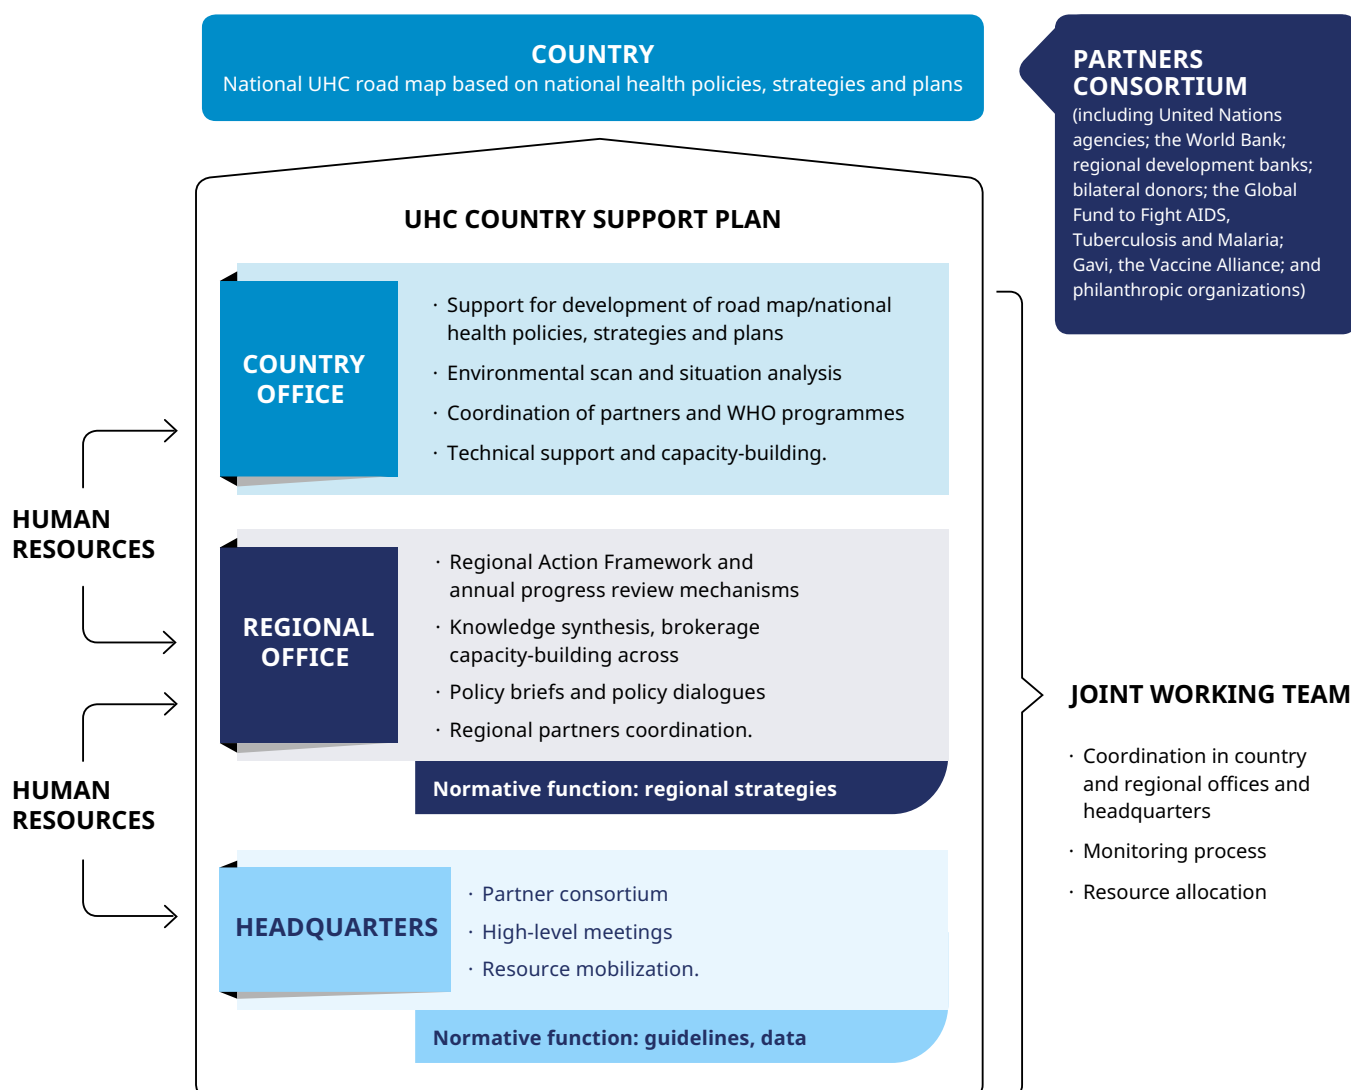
COUNTRY
National UHC road map based on national health policies, strategies and plans

PARTNERS CONSORTIUM
(including United Nations agencies; the World Bank; regional development banks; bilateral donors; the Global Fund to Fight AIDS, Tuberculosis and Malaria; Gavi, the Vaccine Alliance; and philanthropic organizations)

UHC COUNTRY SUPPORT PLAN

COUNTRY OFFICE

· Support for development of road map/national health policies, strategies and plans
· Environmental scan and situation analysis
· Coordination of partners and WHO programmes
· Technical support and capacity-building.

HUMAN RESOURCES

REGIONAL OFFICE

· Regional Action Framework and annual progress review mechanisms
· Knowledge synthesis, brokerage capacity-building across
· Policy briefs and policy dialogues
· Regional partners coordination.

Normative function: regional strategies

HUMAN RESOURCES

HEADQUARTERS

· Partner consortium
· High-level meetings
· Resource mobilization.

Normative function: guidelines, data

JOINT WORKING TEAM

· Coordination in country and regional offices and headquarters
· Monitoring process
· Resource allocation